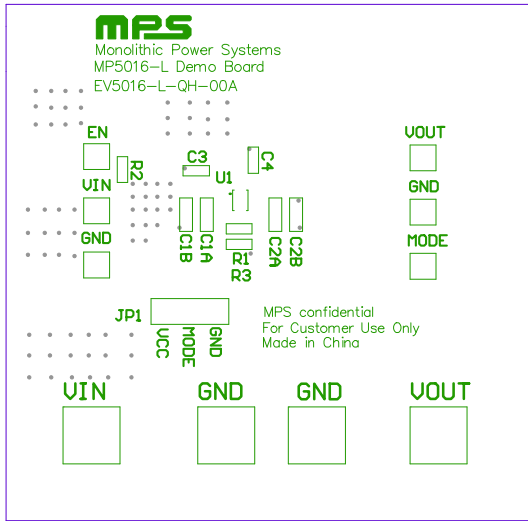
MPS
Monolithic Power Systems
MP5016-L Demo Board
EV5016-L-QH-00A

EN
R2
C3
C4
U1
VOUT
VIN
GND
GND
MODE
C1B
C1A
R1
R3
C2A
C2B

JP1
VCC
MODE
GND

MPS confidential
For Customer Use Only
Made in China

VIN
GND
GND
VOUT